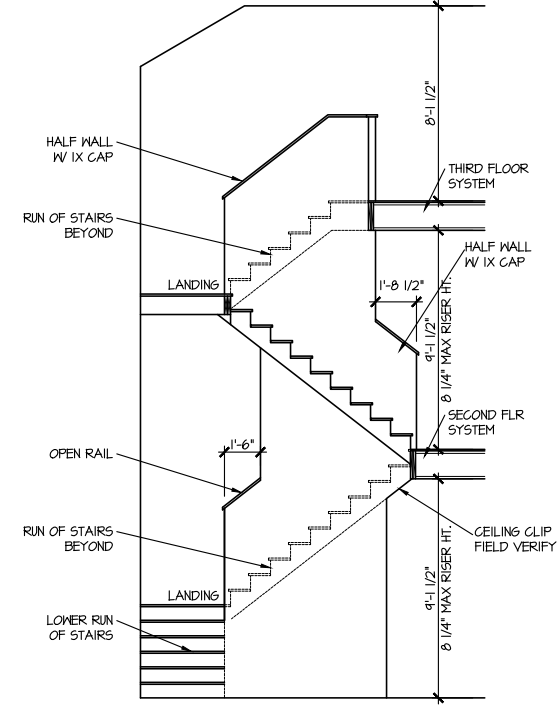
8'-1 1/2"

HALF WALL
W/ 1X CAP

THIRD FLOOR
SYSTEM

RUN OF STAIRS
BEYOND

HALF WALL
W/ 1X CAP

LANDING

1'-8 1/2"

9'-1 1/2"
8 1/4" MAX RISER HT.

SECOND FLR
SYSTEM

OPEN RAIL

1'-6"

RUN OF STAIRS
BEYOND

CEILING CLIP
FIELD VERIFY

LANDING

LOWER RUN
OF STAIRS

9'-1 1/2"
8 1/4" MAX RISER HT.